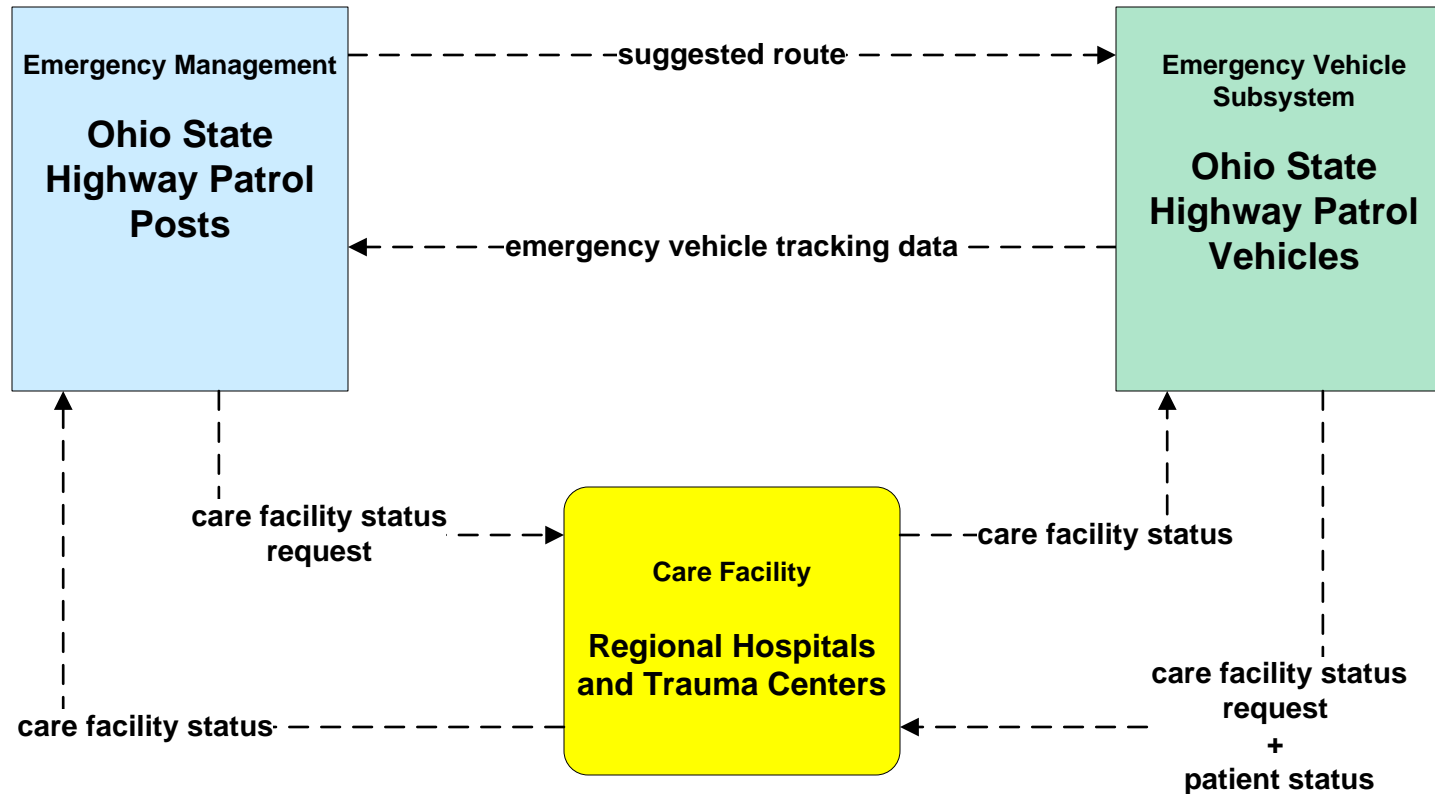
Emergency Management

Ohio State Highway Patrol Posts

suggested route

Emergency Vehicle Subsystem

Ohio State Highway Patrol Vehicles

emergency vehicle tracking data

care facility status request

care facility status

Care Facility

Regional Hospitals and Trauma Centers

care facility status request + patient status

care facility status